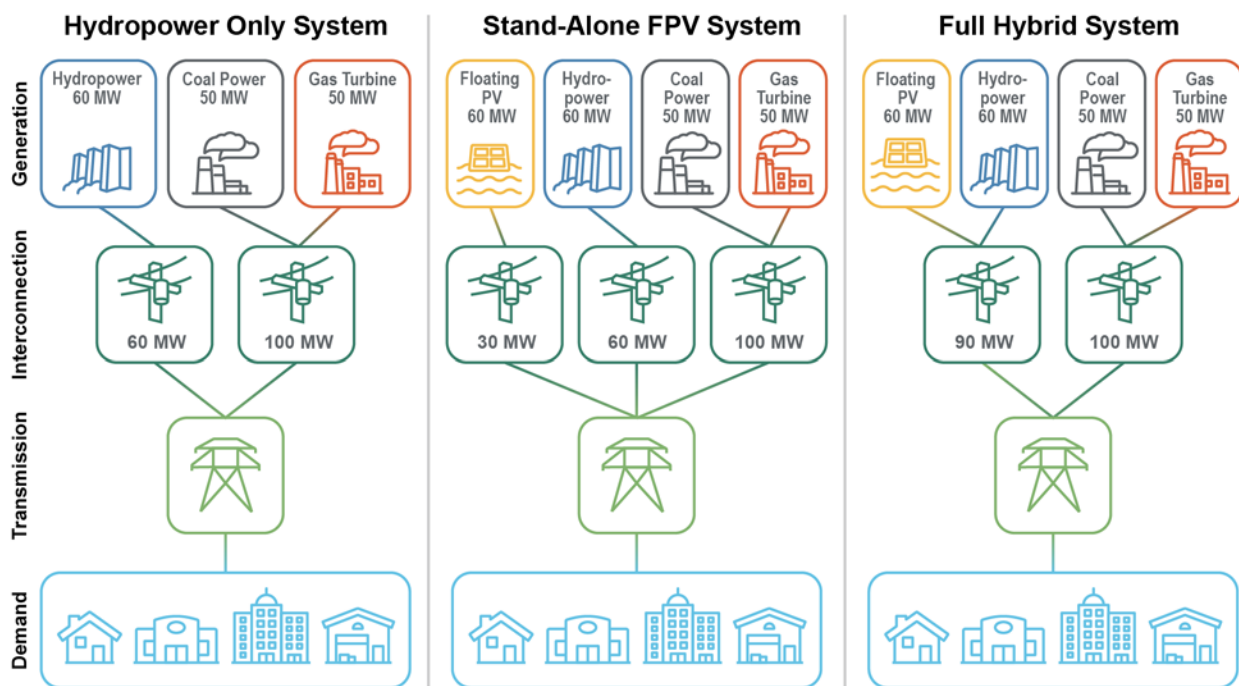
Hydropower Only System

Generation
Interconnection
Transmission
Demand

Hydropower 60 MW
Coal Power 50 MW
Gas Turbine 50 MW

60 MW
100 MW

Stand-Alone FPV System

Floating PV 60 MW
Hydro-power 60 MW
Coal Power 50 MW
Gas Turbine 50 MW

30 MW
60 MW
100 MW

Full Hybrid System

Floating PV 60 MW
Hydro-power 60 MW
Coal Power 50 MW
Gas Turbine 50 MW

90 MW
100 MW